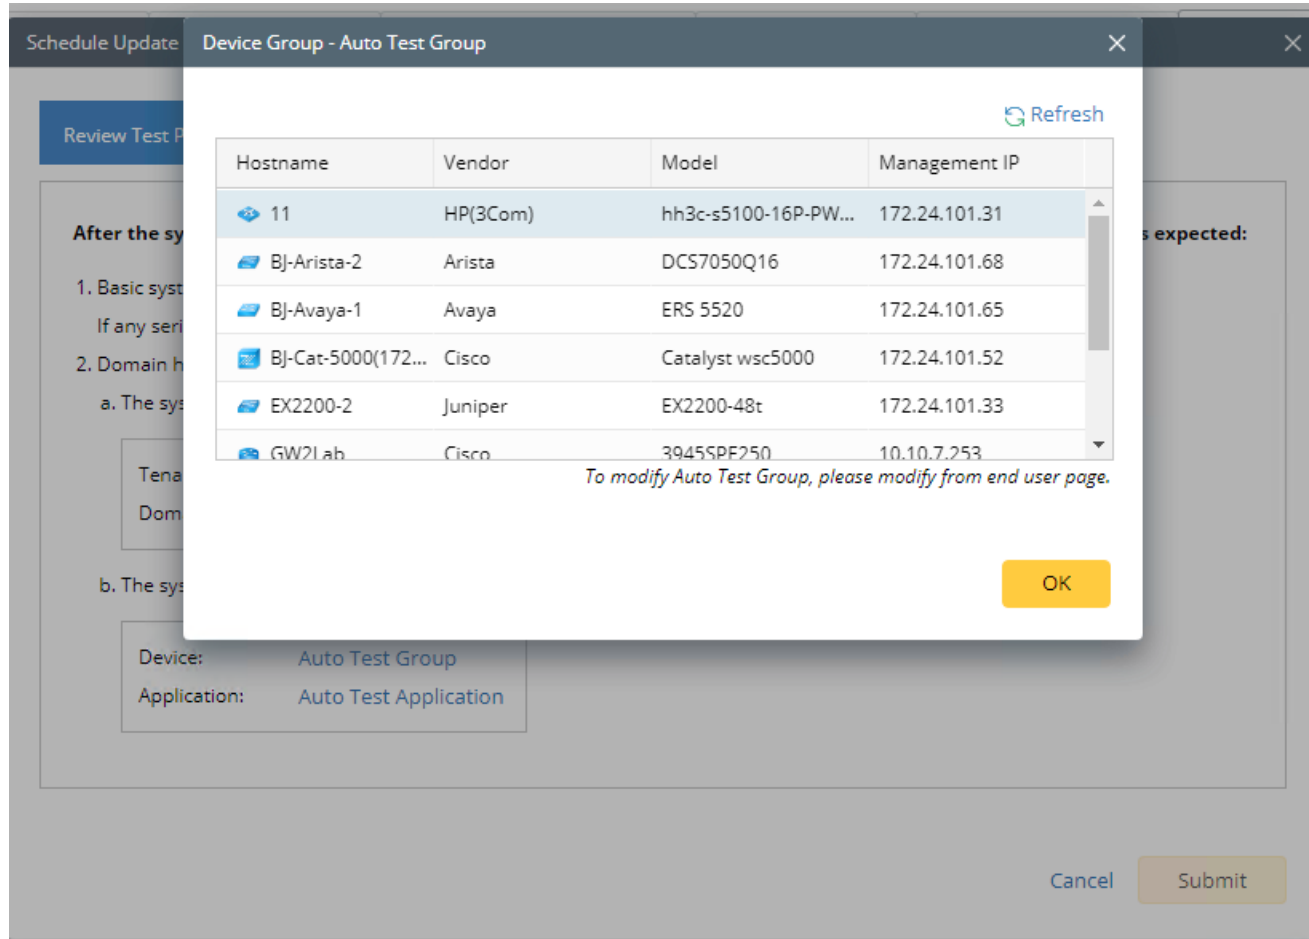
Schedule Update

Device Group - Auto Test Group

Refresh

| Hostname | Vendor | Model | Management IP |
|---|---|---|---|
| 11 | HP(3Com) | hh3c-s5100-16P-PW... | 172.24.101.31 |
| BJ-Arista-2 | Arista | DCS7050Q16 | 172.24.101.68 |
| BJ-Avaya-1 | Avaya | ERS 5520 | 172.24.101.65 |
| BJ-Cat-5000(172... | Cisco | Catalyst wsc5000 | 172.24.101.52 |
| EX2200-2 | Juniper | EX2200-48t | 172.24.101.33 |
| GW2Lab | Cisco | 3945SPE250 | 10.10.7.253 |

To modify Auto Test Group, please modify from end user page.

OK

Review Test P

After the sy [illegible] s expected:

1. Basic syst

If any seri

2. Domain h

a. The sys

Tena

Dom

b. The sys

Device: Auto Test Group

Application: Auto Test Application

Cancel

Submit